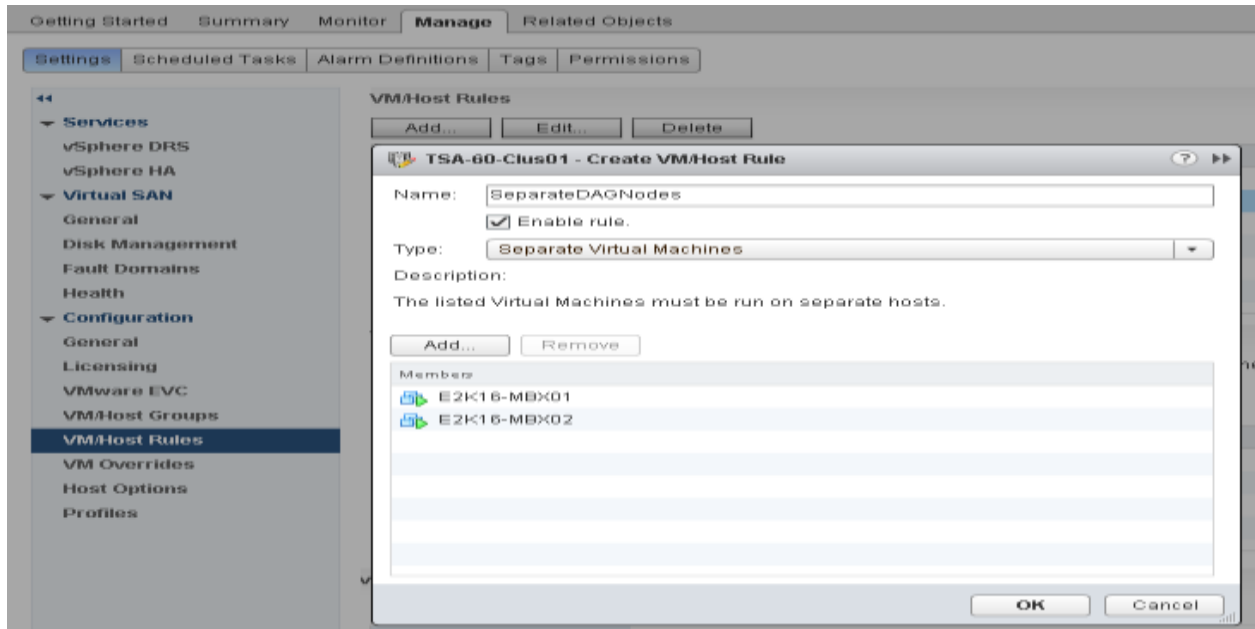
Getting Started Summary Monitor Manage Related Objects

Settings Scheduled Tasks Alarm Definitions Tags Permissions

Services
vSphere DRS
vSphere HA
Virtual SAN
General
Disk Management
Fault Domains
Health
Configuration
General
Licensing
VMware EVC
VM/Host Groups
VM/Host Rules
VM Overrides
Host Options
Profiles

VM/Host Rules

Add... Edit... Delete

TSA-60-Clus01 - Create VM/Host Rule

Name: SeparateDAGNodes

Enable rule.

Type: Separate Virtual Machines

Description:

The listed Virtual Machines must be run on separate hosts.

Add... Remove

Members

E2K16-MBX01
E2K16-MBX02

OK Cancel